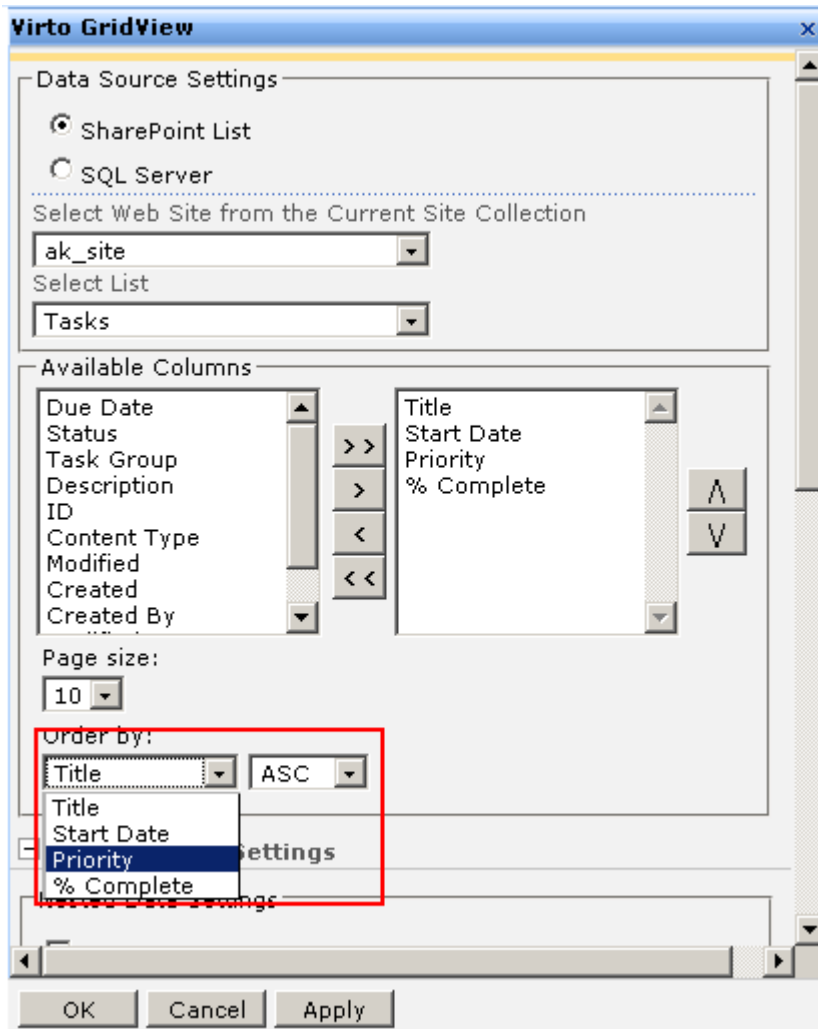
Virto GridView

x

Data Source Settings

SharePoint List

SQL Server

Select Web Site from the Current Site Collection

ak_site

Select List

Tasks

Available Columns

Due Date
Status
Task Group
Description
ID
Content Type
Modified
Created
Created By

>>
>
<
<<

Title
Start Date
Priority
% Complete

Λ
V

Page size:

10

Order by:

Title

ASC

Title
Start Date
Priority
% Complete

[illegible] Settings

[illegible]

OK Cancel Apply